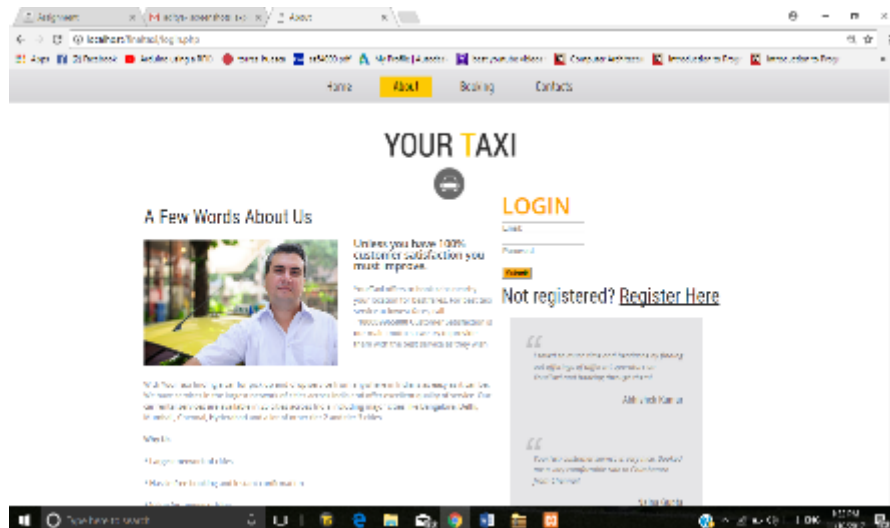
Assignment | M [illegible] | About

localhost/finalnal/login.php

Apps | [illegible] | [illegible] | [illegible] | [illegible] | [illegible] | Computer Architecture | Introduction to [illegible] | Introduction to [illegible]

Home About Booking Contacts

YOUR TAXI

A Few Words About Us

Unless you have 100% customer satisfaction you must improve.

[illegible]

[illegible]

What is

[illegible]

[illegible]

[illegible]

LOGIN

Email

Password

Submit

Not registered? Register Here

“ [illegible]

Abhishek Kumar

“ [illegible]

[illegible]

Type here to search